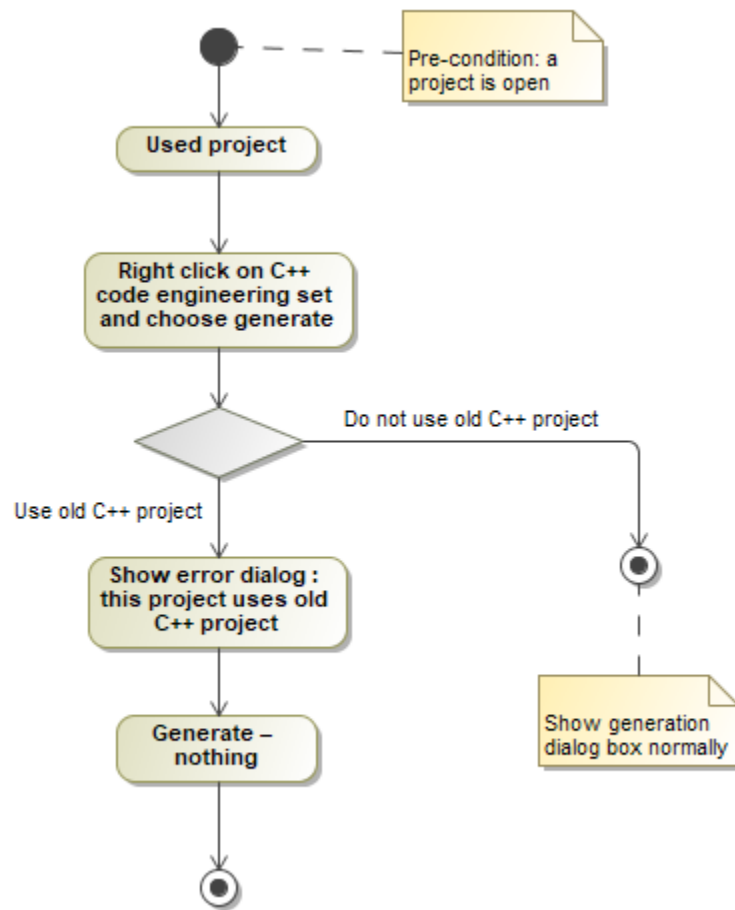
Pre-condition: a project is open

Used project

Right click on C++ code engineering set and choose generate

Do not use old C++ project

Use old C++ project

Show error dialog : this project uses old C++ project

Show generation dialog box normally

Generate – nothing